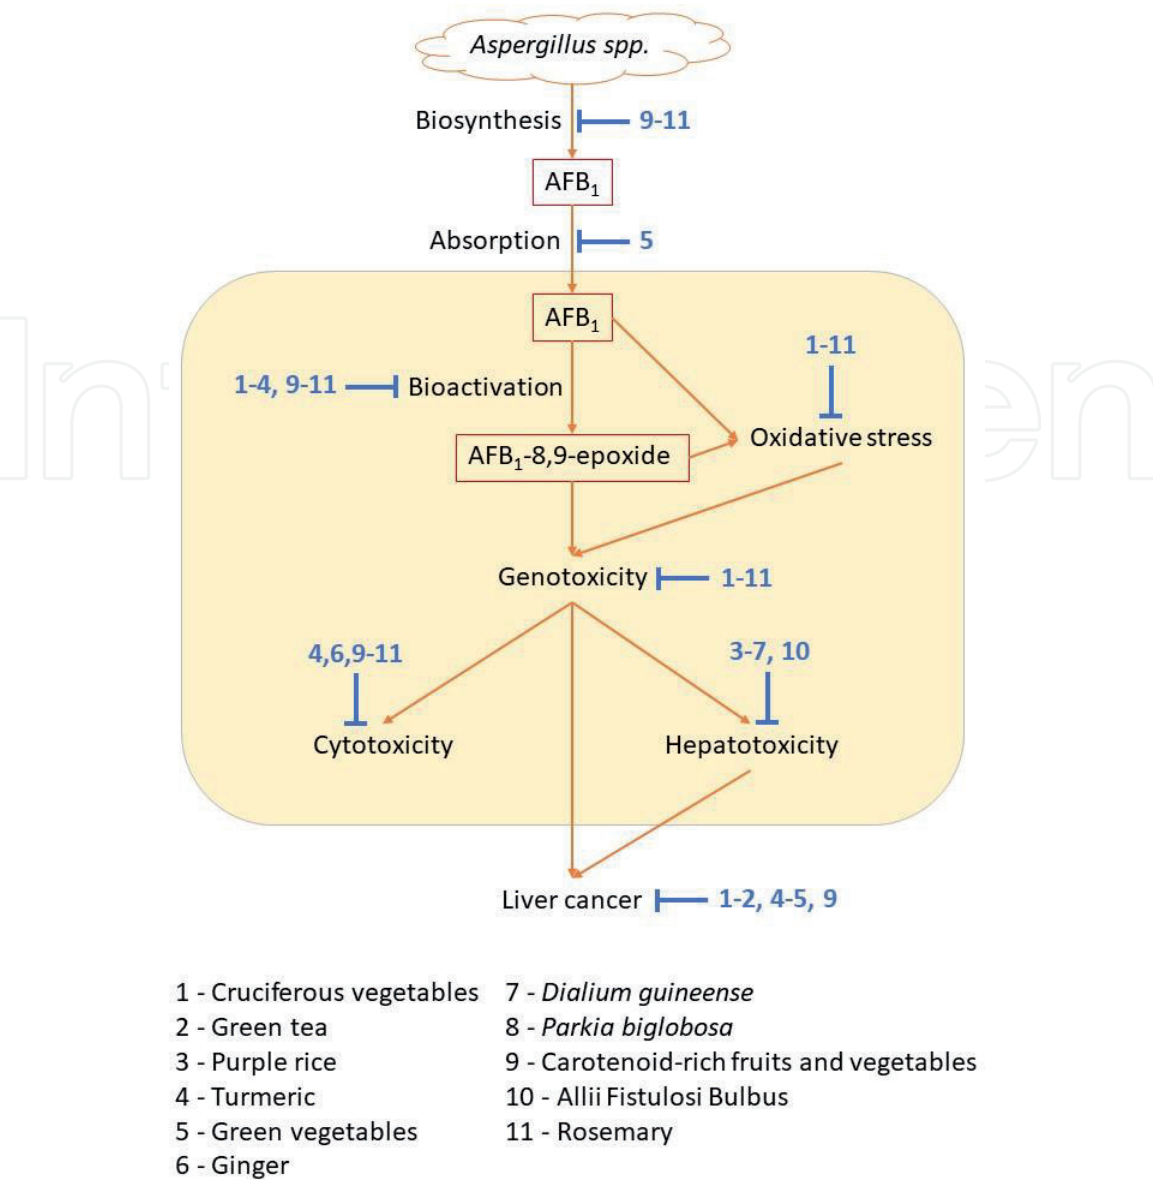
Aspergillus spp.

Biosynthesis 9-11

$AFB_1$

Absorption 5

$AFB_1$

1-11

1-4, 9-11 Bioactivation

$AFB_1$-8,9-epoxide

Oxidative stress

Genotoxicity 1-11

4,6,9-11

3-7, 10

Cytotoxicity

Hepatotoxicity

Liver cancer 1-2, 4-5, 9

1 - Cruciferous vegetables
2 - Green tea
3 - Purple rice
4 - Turmeric
5 - Green vegetables
6 - Ginger

7 - Dialium guineense
8 - Parkia biglobosa
9 - Carotenoid-rich fruits and vegetables
10 - Allii Fistulosi Bulbus
11 - Rosemary